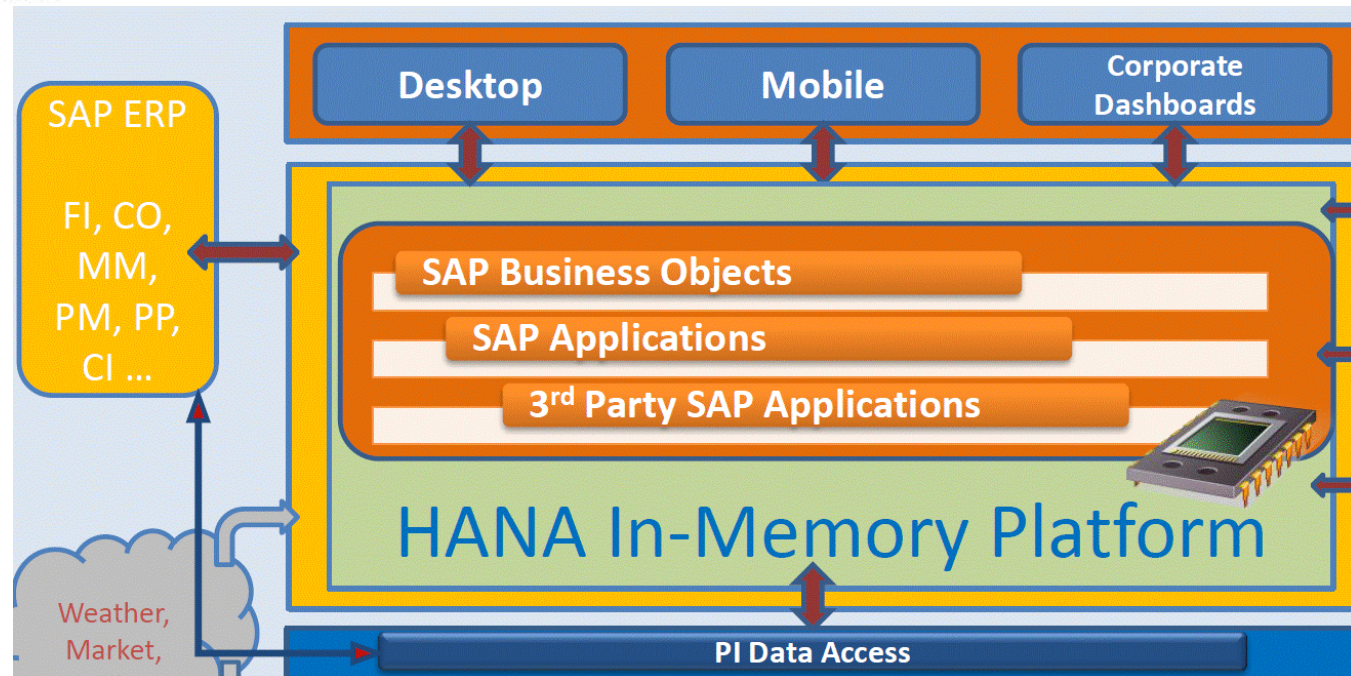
SAP ERP

FI, CO, MM, PM, PP, CI ...

Desktop

Mobile

Corporate Dashboards

SAP Business Objects

SAP Applications

3$^{rd}$ Party SAP Applications

HANA In-Memory Platform

Weather, Market,

PI Data Access